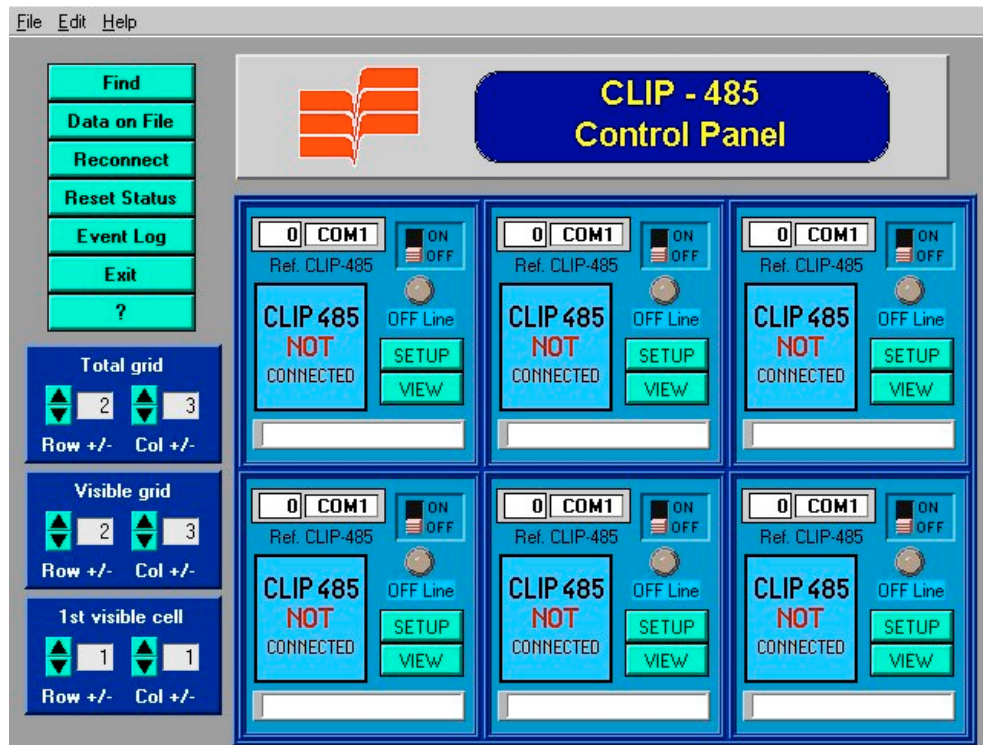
File Edit Help

Find
Data on File
Reconnect
Reset Status
Event Log
Exit
?

Total grid
2 3
Row +/- Col +/-

Visible grid
2 3
Row +/- Col +/-

1st visible cell
1 1
Row +/- Col +/-

CLIP - 485
Control Panel

0 COM1
ON
OFF
Ref. CLIP-485
CLIP 485
NOT
CONNECTED
OFF Line
SETUP
VIEW

0 COM1
ON
OFF
Ref. CLIP-485
CLIP 485
NOT
CONNECTED
OFF Line
SETUP
VIEW

0 COM1
ON
OFF
Ref. CLIP-485
CLIP 485
NOT
CONNECTED
OFF Line
SETUP
VIEW

0 COM1
ON
OFF
Ref. CLIP-485
CLIP 485
NOT
CONNECTED
OFF Line
SETUP
VIEW

0 COM1
ON
OFF
Ref. CLIP-485
CLIP 485
NOT
CONNECTED
OFF Line
SETUP
VIEW

0 COM1
ON
OFF
Ref. CLIP-485
CLIP 485
NOT
CONNECTED
OFF Line
SETUP
VIEW